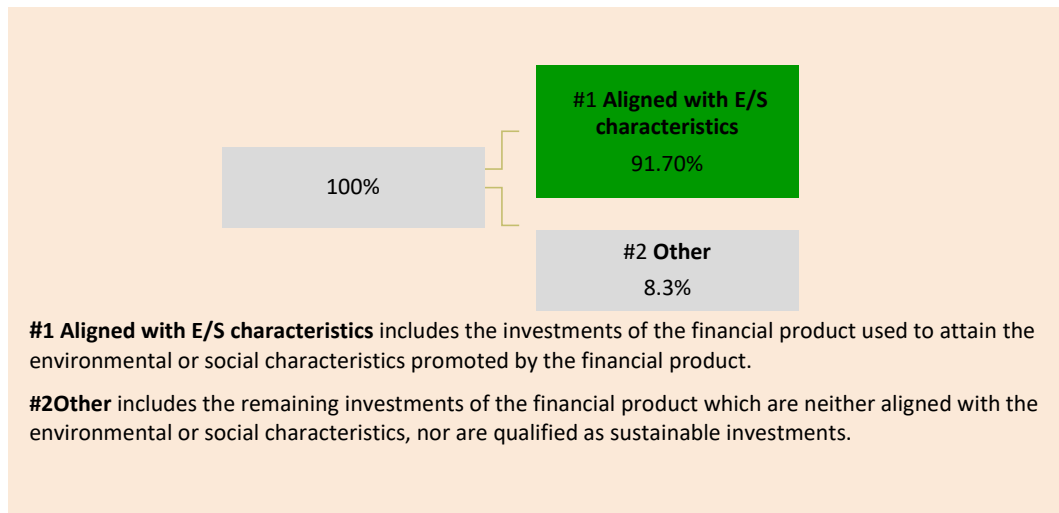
100%

#1 **Aligned with E/S characteristics**

91.70%

#2 **Other**

8.3%

**#1 Aligned with E/S characteristics** includes the investments of the financial product used to attain the environmental or social characteristics promoted by the financial product.

**#2Other** includes the remaining investments of the financial product which are neither aligned with the environmental or social characteristics, nor are qualified as sustainable investments.